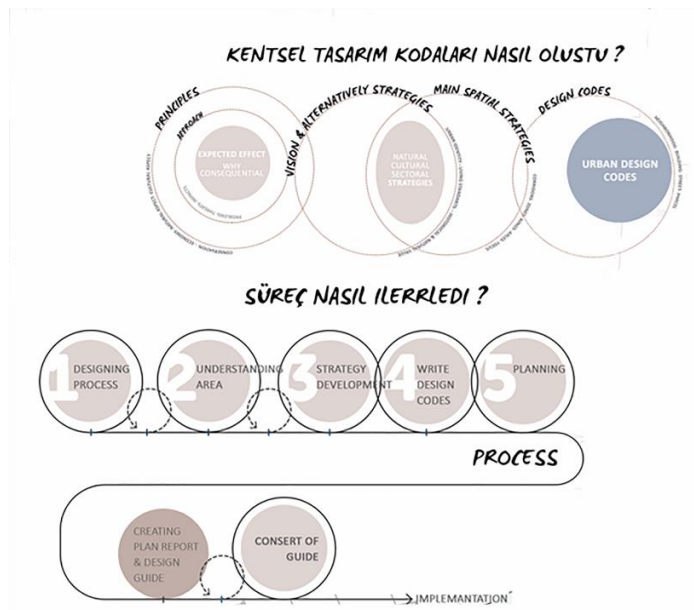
KENTSEL TASARIM KODALARI NASIL OLUSTU ?

PRINCIPLES

APPROACH

EXPECTED EFFECT
WHY
CONSEQUENTIAL

VISION & ALTERNATIVELY STRATEGIES

MAIN SPATIAL STRATEGIES

NATURAL
CULTURAL
SECTORAL
STRATEGIES

DESIGN CODES

URBAN DESIGN
CODES

SÜREÇ NASIL ILERRLEDI ?

1 DESIGNING PROCESS

2 UNDERSTANDING AREA

3 STRATEGY DEVELOPMENT

4 WRITE DESIGN CODES

5 PLANNING

PROCESS

CREATING PLAN REPORT & DESIGN GUIDE

CONSERT OF GUIDE

IMPLEMANTATION